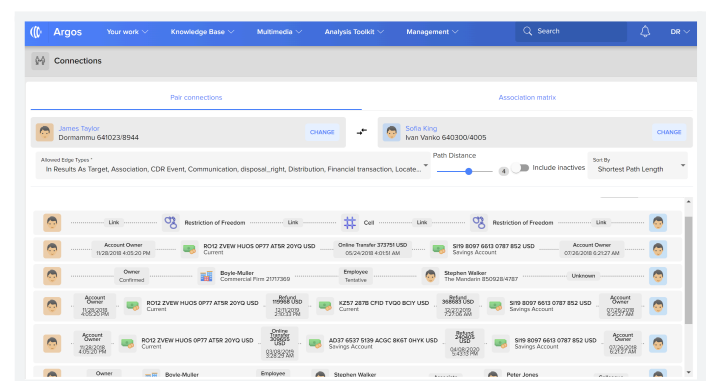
Argos Your work Knowledge Base Multimedia Analysis Toolkit Management Search DR

Connections

Pair connections

Association matrix

James Taylor
Dormammu 641023/8944
CHANGE

Sofia King
Ivan Vanko 640300/4005
CHANGE

Allowed Edge Types *
In Results As Target, Association, CDR Event, Communication, disposal_right, Distribution, Financial transaction, Locate...

Path Distance
4
Include inactives

Sort By
Shortest Path Length

Link Restriction of Freedom Link Cell Link Restriction of Freedom Link

Account Owner
11/28/2018 4:05:20 PM
RO12 ZVEW HUOS 0P77 AT5R 20YQ USD
Current
Online Transfer 373751 USD
05/24/2018 4:01:51 AM
SI19 8097 6613 0787 852 USD
Savings Account
Account Owner
07/26/2018 6:21:27 AM

Owner
Confirmed
Boyle-Muller
Commercial Firm 21717369
Employee
Tentative
Stephen Walker
The Mandarin 850928/4787
Unknown

Account Owner
11/28/2018 4:05:20 PM
RO12 ZVEW HUOS 0P77 AT5R 20YQ USD
Current
Refund 119968 USD
12/11/2019 2:10:33 PM
KZ57 287B CFID TVQ0 BCIY USD
Current
Refund 368685 USD
12/27/2019 7:27:38 AM
SI19 8097 6613 0787 852 USD
Savings Account
Account Owner
07/26/2018 6:21:27 AM

Account Owner
11/28/2018 4:05:20 PM
RO12 ZVEW HUOS 0P77 AT5R 20YQ USD
Current
Online Transfer 309605 USD
03/08/2018 2:52:22 AM
AD37 6537 5139 ACGC 8K6T 0HYK USD
Savings Account
Refund 224113 USD
04/08/2020 12:43:19 PM
SI19 8097 6613 0787 852 USD
Savings Account
Account Owner
07/26/2018 6:21:27 AM

Owner Boyle-Muller Employee Stephen Walker Peter Jones